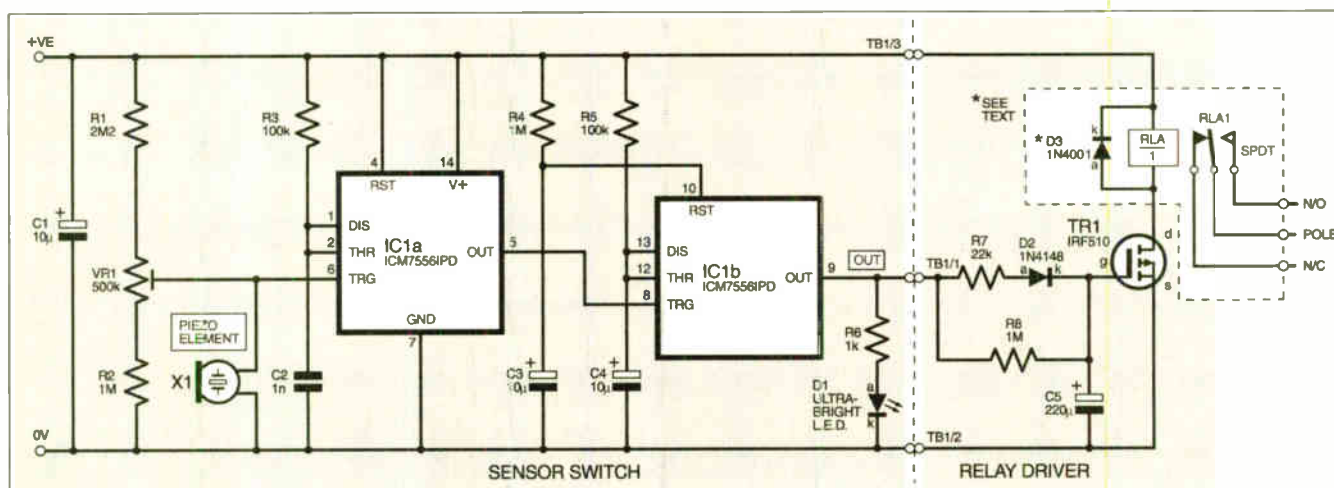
+VE

R1
2M2

C1
10µ

VR1
500k

R2
1M

PIEZO
ELEMENT

X1

0V

R3
100k

C2
1n

4
14
RST
V+
1
2
6
DIS
THR
TRG
IC1a
ICM7556IPD
OUT
5
GND
7

R4
1M

R5
100k

C3
10µ

C4
10µ

10
RST
13
12
8
DIS
THR
TRG
IC1b
ICM7556IPD
OUT
9

OUT

R6
1k

D1
ULTRA-
BRIGHT
L.E.D.

a
k

SENSOR SWITCH

TB1/3

TB1/1

TB1/2

*SEE
TEXT

*D3
1N4001

k
a

RLA
1

RLA1

SPDT

N/O
POLE
N/C

R7
22k

D2
1N4148

a
k

TR1
IRF510

d
g
s

R8
1M

C5
220µ

RELAY DRIVER